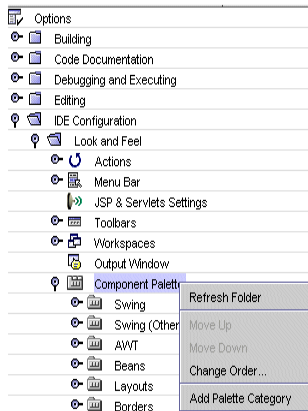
Options
Building
Code Documentation
Debugging and Executing
Editing
IDE Configuration
Look and Feel
Actions
Menu Bar
JSP & Servlets Settings
Toolbars
Workspaces
Output Window
Component Palette
Swing
Swing (Other
AWT
Beans
Layouts
Borders

Refresh Folder
Move Up
Move Down
Change Order...
Add Palette Category